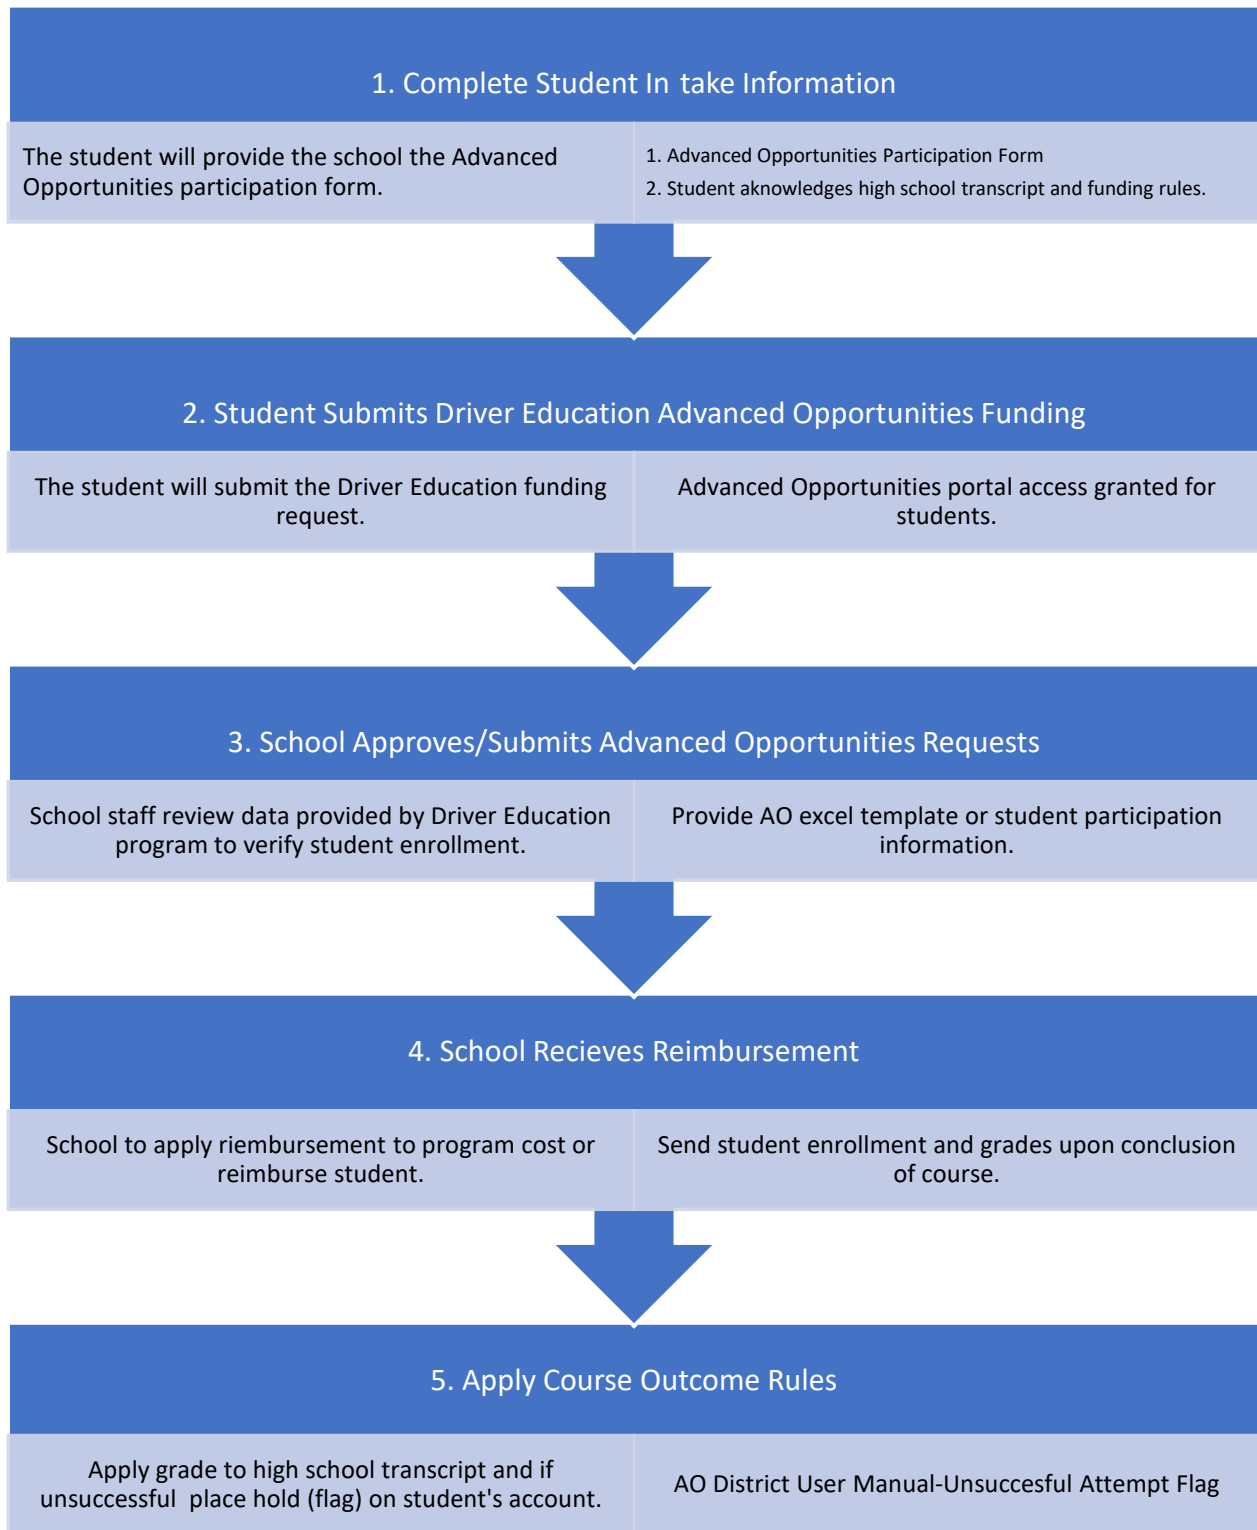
1. Complete Student In take Information

The student will provide the school the Advanced Opportunities participation form.

1. Advanced Opportunities Participation Form
2. Student aknowledges high school transcript and funding rules.

2. Student Submits Driver Education Advanced Opportunities Funding

The student will submit the Driver Education funding request.

Advanced Opportunities portal access granted for students.

3. School Approves/Submits Advanced Opportunities Requests

School staff review data provided by Driver Education program to verify student enrollment.

Provide AO excel template or student participation information.

4. School Recieves Reimbursement

School to apply riembursement to program cost or reimburse student.

Send student enrollment and grades upon conclusion of course.

5. Apply Course Outcome Rules

Apply grade to high school transcript and if unsuccessful place hold (flag) on student's account.

AO District User Manual-Unsuccesful Attempt Flag